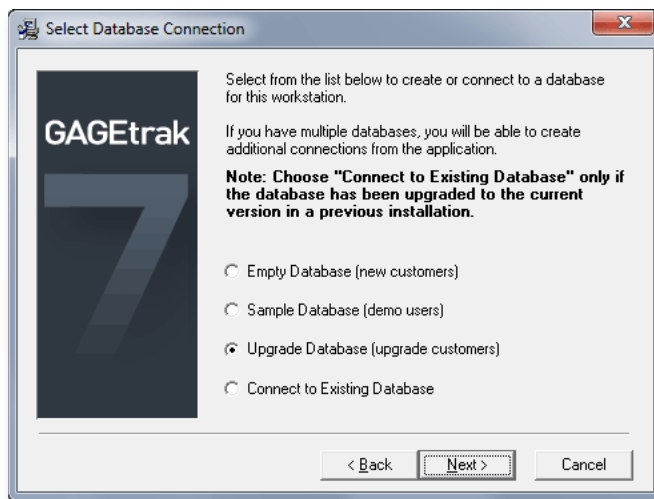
Select Database Connection

GAGEtrak

7

Select from the list below to create or connect to a database for this workstation.

If you have multiple databases, you will be able to create additional connections from the application.

**Note: Choose "Connect to Existing Database" only if the database has been upgraded to the current version in a previous installation.**

Empty Database (new customers)

Sample Database (demo users)

Upgrade Database (upgrade customers)

Connect to Existing Database

< Back

Next >

Cancel